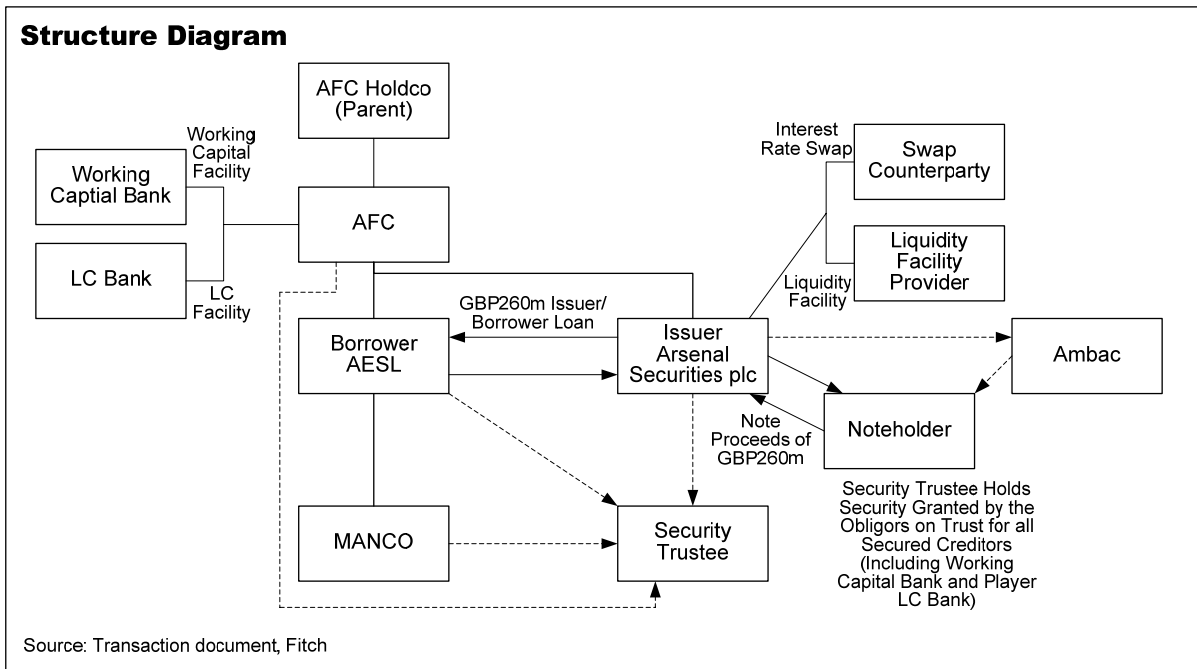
**Structure Diagram**

AFC Holdco (Parent)

Working Capital Facility

Working Captial Bank

LC Bank

LC Facility

AFC

Interest Rate Swap

Swap Counterparty

Liquidity Facility Provider

Liquidity Facility

GBP260m Issuer/ Borrower Loan

Borrower AESL

Issuer Arsenal Securities plc

Ambac

Note Proceeds of GBP260m

Noteholder

Security Trustee Holds Security Granted by the Obligors on Trust for all Secured Creditors (Including Working Capital Bank and Player LC Bank)

MANCO

Security Trustee

Source: Transaction document, Fitch